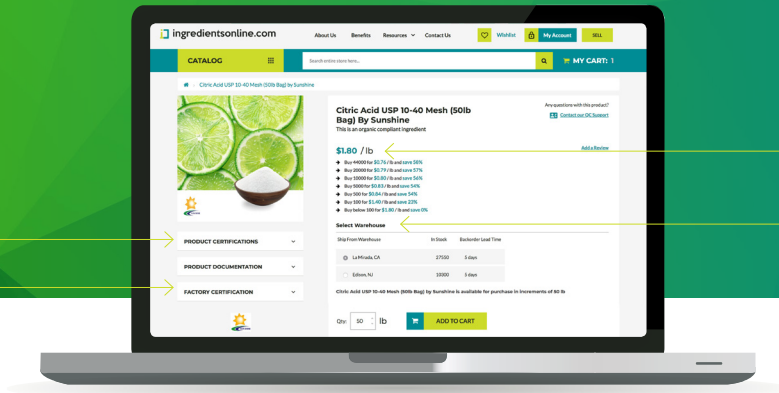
ingredientsonline.com

About Us Benefits Resources Contact Us Wishlist My Account SELL

CATALOG

Search entire store here...

MY CART: 1

Citric Acid USP 10-40 Mesh (50lb Bag) by Sunshine

Citric Acid USP 10-40 Mesh (50lb Bag) By Sunshine

This is an organic compliant ingredient

Any questions with this product?

Contact our OC Support

$1.80 / lb

Add a Review

Buy 44000 for $0.76 / lb and save 58%

Buy 20000 for $0.79 / lb and save 57%

Buy 10000 for $0.80 / lb and save 56%

Buy 5000 for $0.83 / lb and save 54%

Buy 500 for $0.84 / lb and save 54%

Buy 100 for $1.40 / lb and save 23%

Buy below 100 for $1.80 / lb and save 0%

Select Warehouse

| Ship From Warehouse | In Stock | Backorder Lead Time |
|---|---|---|
| La Mirada, CA | 27550 | 5 days |
| Edison, NJ | 10000 | 5 days |

Citric Acid USP 10-40 Mesh (50lb Bag) by Sunshine is available for purchase in increments of 50 lb

PRODUCT CERTIFICATIONS

PRODUCT DOCUMENTATION

FACTORY CERTIFICATION

Qty: 50 lb

ADD TO CART